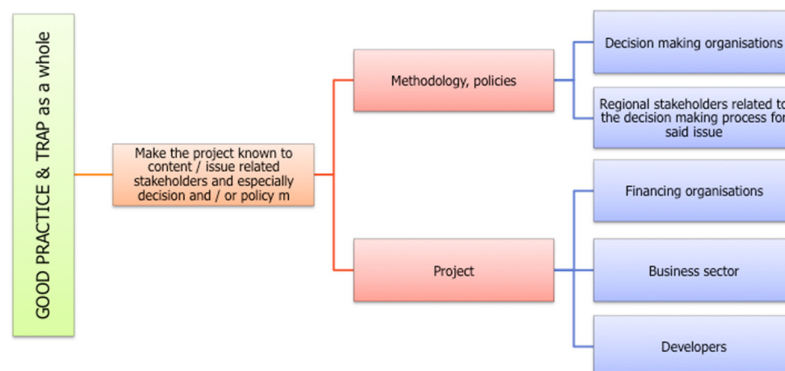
GOOD PRACTICE & TRAP as a whole

Make the project known to content / issue related stakeholders and especially decision and / or policy m

Methodology, policies

Decision making organisations

Regional stakeholders related to the decision making process for said issue

Project

Financing organisations

Business sector

Developers